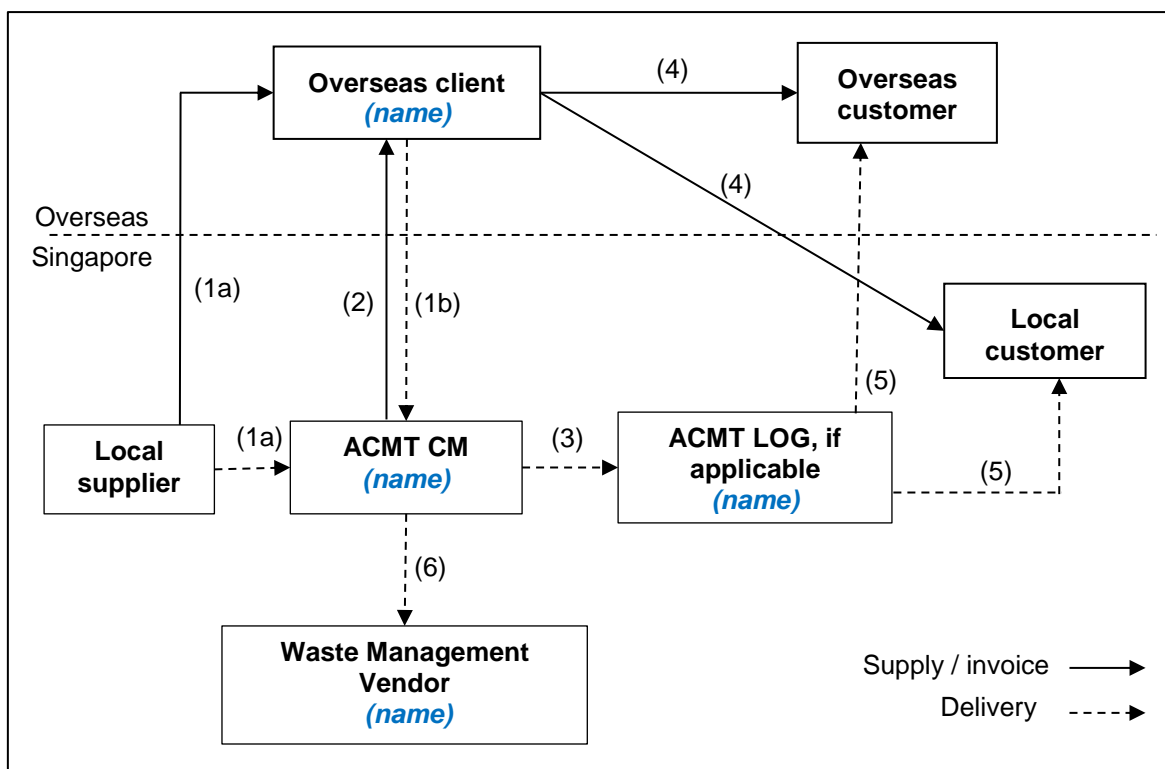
Overseas client
(name)

(4)

Overseas customer

(4)

Overseas

Singapore

(1a)

(2)

(1b)

Local customer

(5)

Local supplier

(1a)

ACMT CM
(name)

(3)

ACMT LOG, if applicable
(name)

(5)

(6)

Waste Management Vendor
(name)

Supply / invoice

Delivery